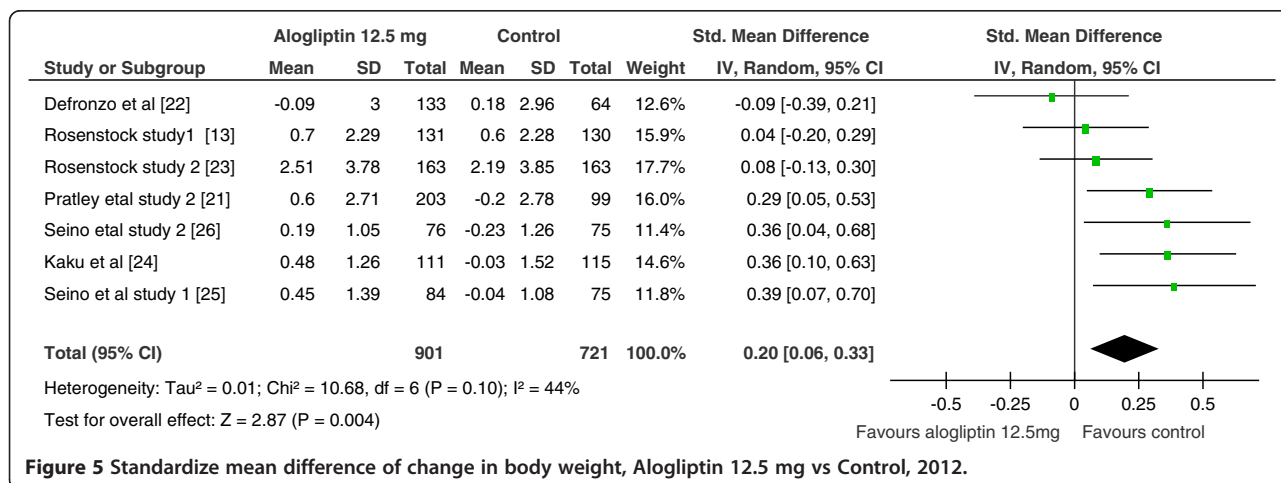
| | Alogliptin 12.5 mg | | | Control | | | | Std. Mean Difference | Std. Mean Difference |
|---|---|---|---|---|---|---|---|---|---|
| Study or Subgroup | Mean | SD | Total | Mean | SD | Total | Weight | IV, Random, 95% CI | IV, Random, 95% CI |
| Defronzo et al [22] | -0.09 | 3 | 133 | 0.18 | 2.96 | 64 | 12.6% | -0.09 [-0.39, 0.21] | |
| Rosenstock study1 [13] | 0.7 | 2.29 | 131 | 0.6 | 2.28 | 130 | 15.9% | 0.04 [-0.20, 0.29] | |
| Rosenstock study 2 [23] | 2.51 | 3.78 | 163 | 2.19 | 3.85 | 163 | 17.7% | 0.08 [-0.13, 0.30] | |
| Pratley etal study 2 [21] | 0.6 | 2.71 | 203 | -0.2 | 2.78 | 99 | 16.0% | 0.29 [0.05, 0.53] | |
| Seino etal study 2 [26] | 0.19 | 1.05 | 76 | -0.23 | 1.26 | 75 | 11.4% | 0.36 [0.04, 0.68] | |
| Kaku et al [24] | 0.48 | 1.26 | 111 | -0.03 | 1.52 | 115 | 14.6% | 0.36 [0.10, 0.63] | |
| Seino et al study 1 [25] | 0.45 | 1.39 | 84 | -0.04 | 1.08 | 75 | 11.8% | 0.39 [0.07, 0.70] | |
| Total (95% CI) | | | 901 | | | 721 | 100.0% | 0.20 [0.06, 0.33] | |

Heterogeneity: Tau² = 0.01; Chi² = 10.68, df = 6 (P = 0.10); I² = 44%

Test for overall effect: Z = 2.87 (P = 0.004)

-0.5 -0.25 0 0.25 0.5

Favours alogliptin 12.5mg Favours control

**Figure 5** Standardize mean difference of change in body weight, Alogliptin 12.5 mg vs Control, 2012.